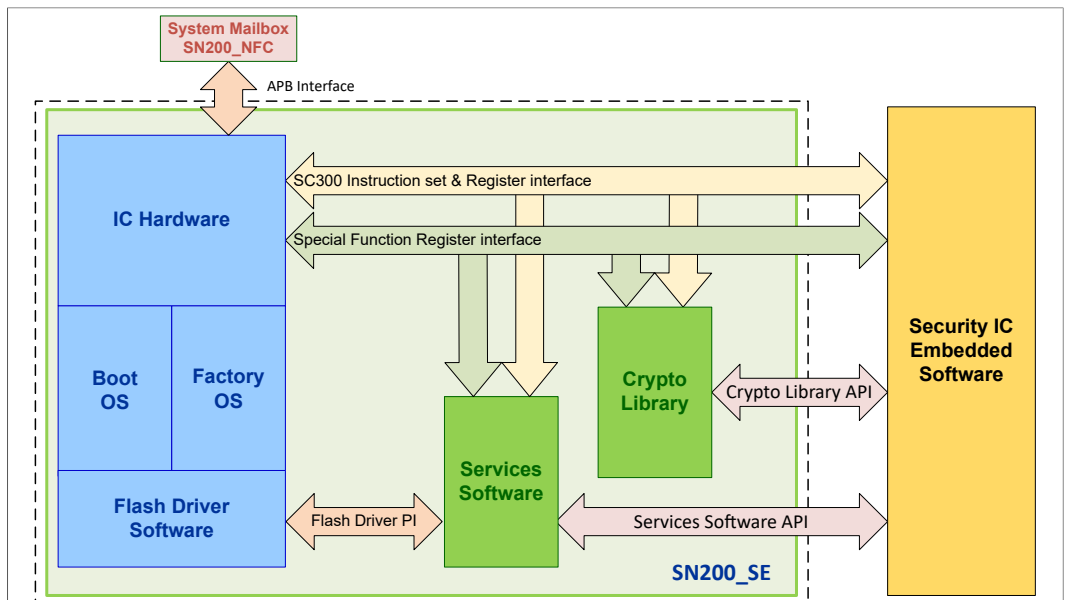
System Mailbox
SN200_NFC

APB Interface

IC Hardware

SC300 Instruction set & Register interface

Special Function Register interface

Boot OS

Factory OS

Crypto Library

Crypto Library API

Security IC Embedded Software

Services Software

Flash Driver Software

Flash Driver PI

Services Software API

SN200_SE